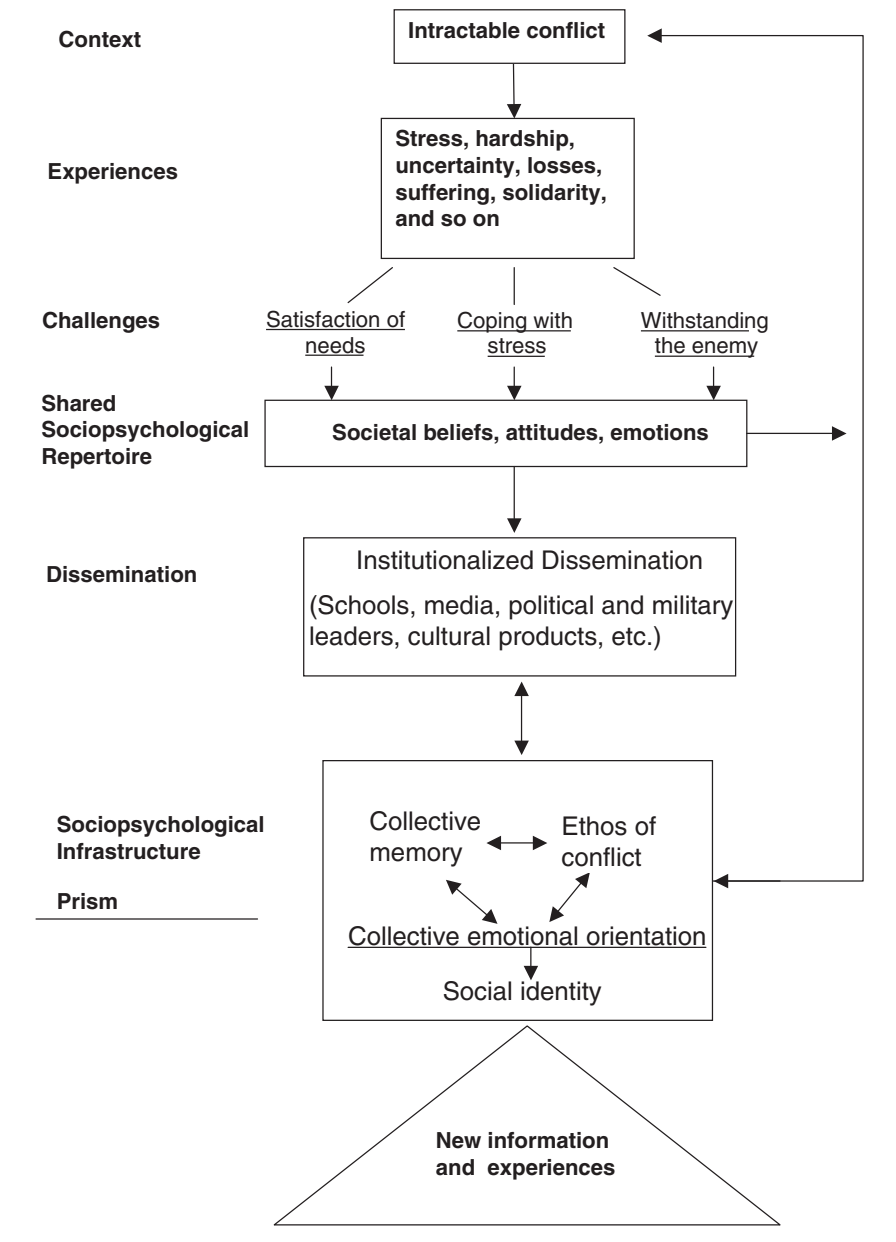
Context

Intractable conflict

Experiences

Stress, hardship, uncertainty, losses, suffering, solidarity, and so on

Challenges

Satisfaction of needs

Coping with stress

Withstanding the enemy

Shared Sociopsychological Repertoire

Societal beliefs, attitudes, emotions

Dissemination

Institutionalized Dissemination

(Schools, media, political and military leaders, cultural products, etc.)

Sociopsychological Infrastructure

Prism

Collective memory

Ethos of conflict

Collective emotional orientation

Social identity

New information and experiences